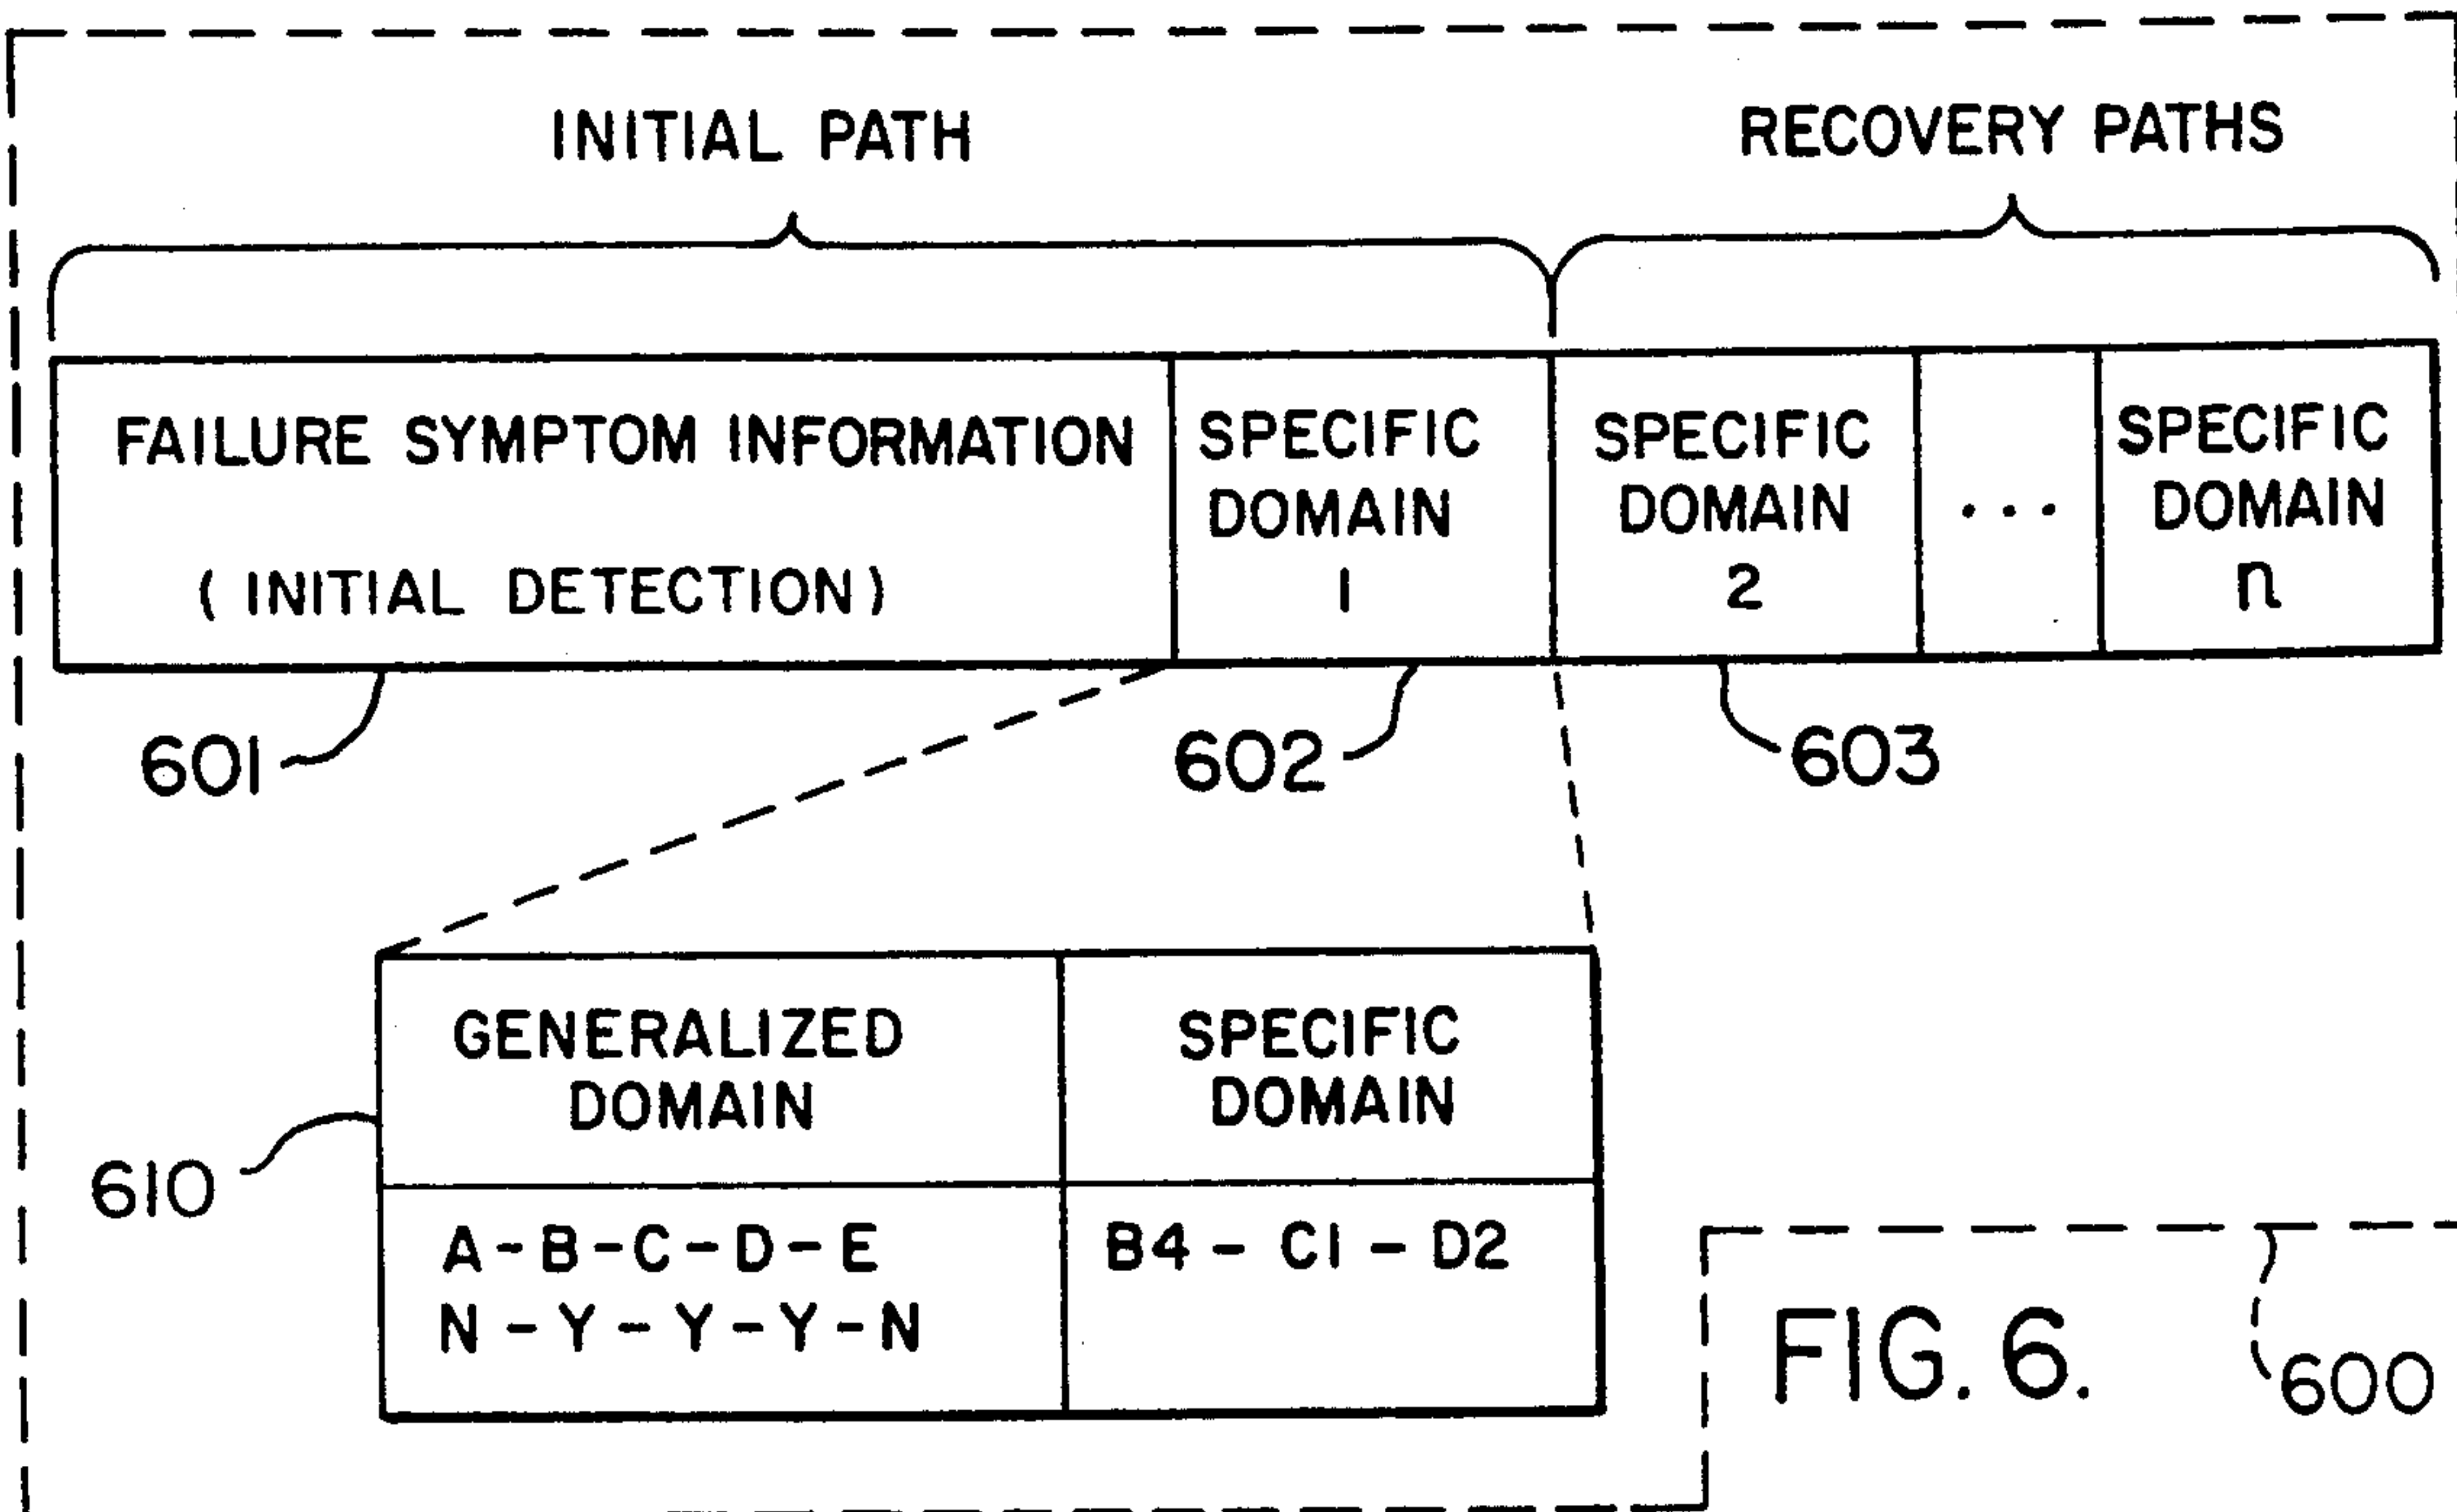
INITIAL PATH

RECOVERY PATHS

| FAILURE SYMPTOM INFORMATION ( INITIAL DETECTION) | SPECIFIC DOMAIN 1 | SPECIFIC DOMAIN 2 | . . . | SPECIFIC DOMAIN n |
|---|---|---|---|---|

601

602

603

610

| GENERALIZED DOMAIN | SPECIFIC DOMAIN |
|---|---|
| A-B-C-D-E N-Y-Y-Y-N | B4 - C1 - D2 |

FIG. 6.

600